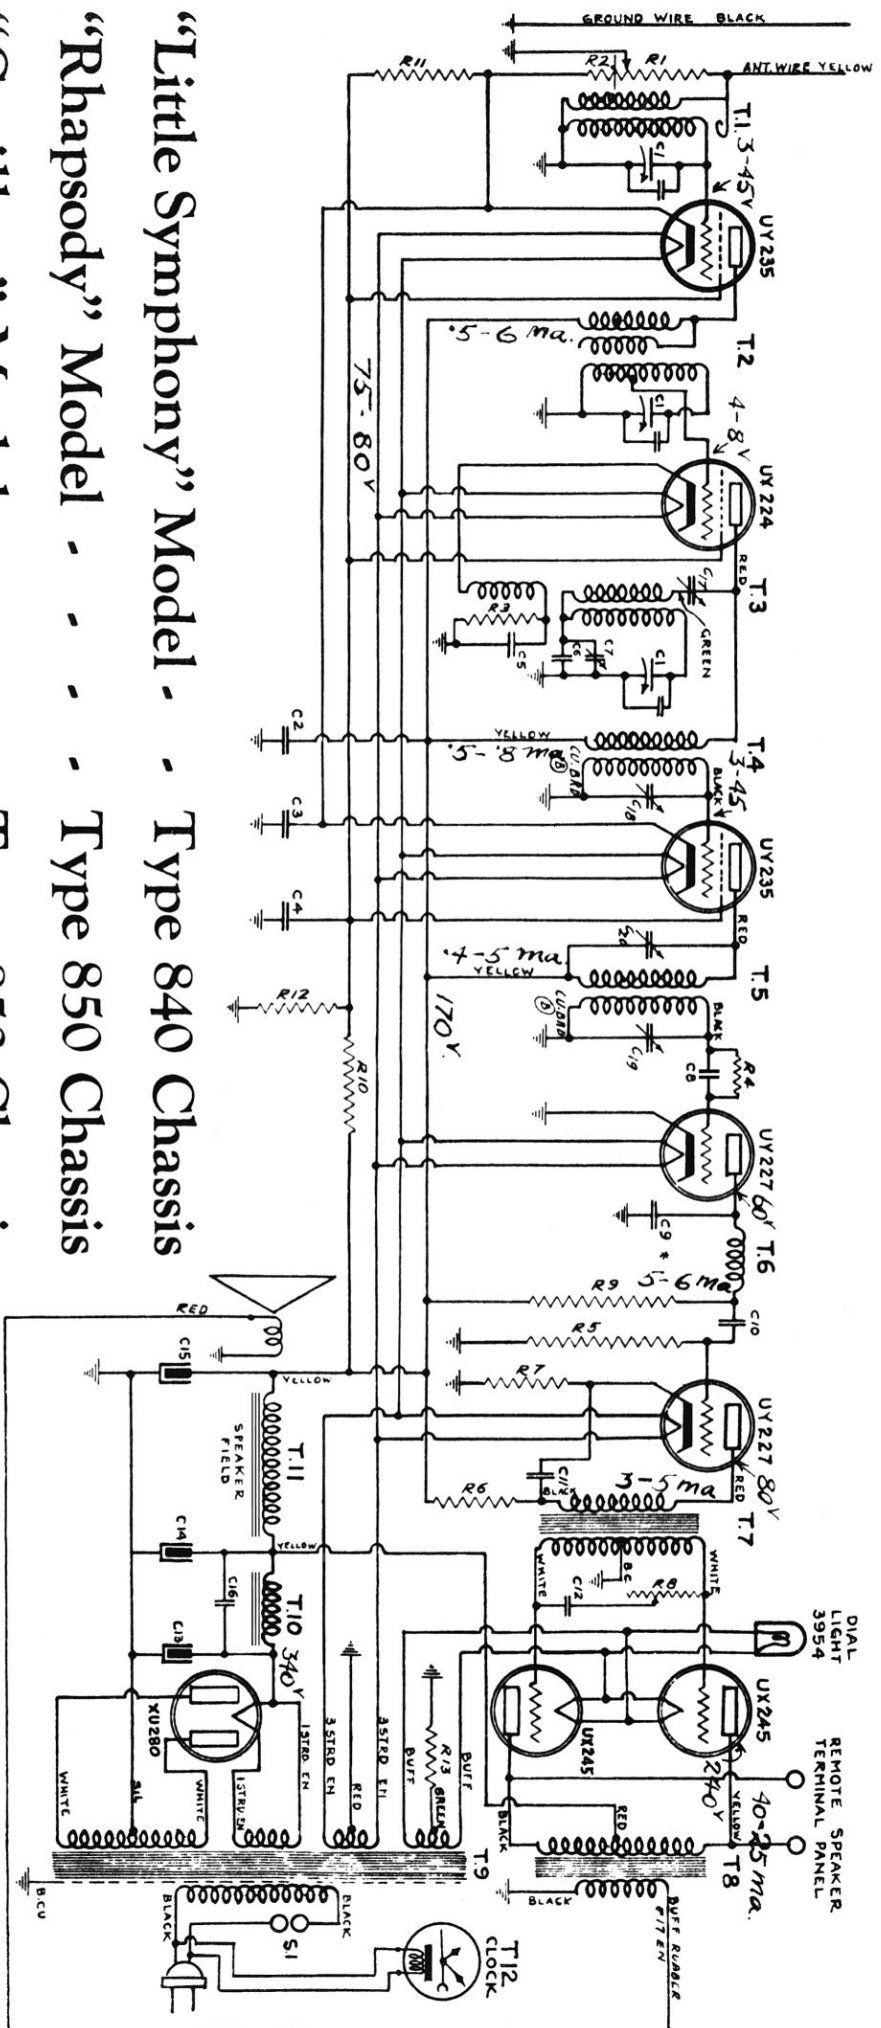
"Little Symphony" Model - - Type 840 Chassis
"Rhapsody" Model - - - - Type 850 Chassis
"C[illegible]" Model - - - - Type 8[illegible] Chassis

GROUND WIRE BLACK
ANT. WIRE YELLOW
R11
R2
R1
T.1 3-45V
C1
UY 235
.5-6 ma.
T.2
4-8V
C1
75-80V
UX 224
RED
T.3
C17
R3
GREEN
C6
C7
C1
C5
C2
YELLOW
.5-.8 ma.
CUBAR
T.4 3-45
BLACK
C18
C3
UY 235
C4
RED
20
.4-5 ma.
YELLOW
T.5
R12
170V
CUBAR
BLACK
C19
R4
C8
R10
UY 227 60V
C9
T.6
R9 5-6 ma
C10
R5
RED
C15
R7
YELLOW
UY 227 80V
SPEAKER FIELD
T.11
R6
C11
BLACK
3-5 ma
RED
T.7
YELLOW
WHITE
B.C.
WHITE
C12
R8
C14
C16
DIAL LIGHT 3954
T.10 340V
C13
UX 245
REMOTE SPEAKER TERMINAL PANEL
3 STRD EN
RED
3STRD EN
BUFF
R13
GREEN
BUFF
UX245
240V
40-45 ma.
YELLOW
XU280
1STRD EN
WHITE
1STRD EN
WHITE
S.L.
RED
BLACK
T.9
T8
BLACK
BUFF RUBBER FIL EN
B.C.U
BLACK
BLACK
S.1
T12 CLOCK